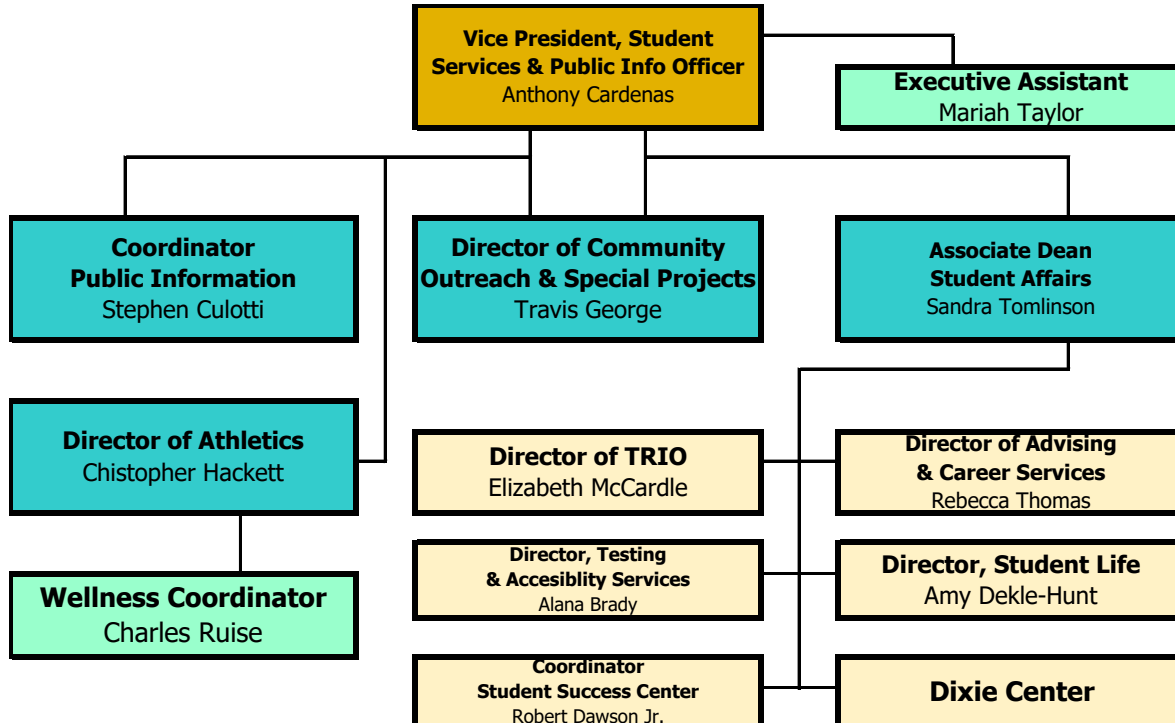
Vice President, Student Services & Public Info Officer
Anthony Cardenas

Executive Assistant
Mariah Taylor

Coordinator Public Information
Stephen Culotti

Director of Community Outreach & Special Projects
Travis George

Associate Dean Student Affairs
Sandra Tomlinson

Director of Athletics
Chistopher Hackett

Wellness Coordinator
Charles Ruise

Director of TRIO
Elizabeth McCardle

Director of Advising & Career Services
Rebecca Thomas

Director, Testing & Accesiblity Services
Alana Brady

Director, Student Life
Amy Dekle-Hunt

Coordinator Student Success Center
Robert Dawson Jr.

Dixie Center